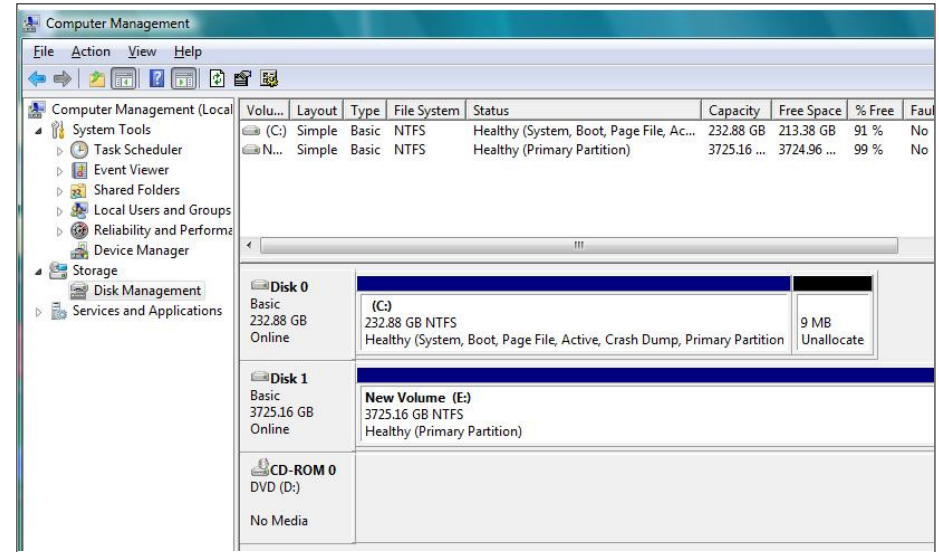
Computer Management

File Action View Help

Computer Management (Local
System Tools
Task Scheduler
Event Viewer
Shared Folders
Local Users and Groups
Reliability and Performa
Device Manager
Storage
Disk Management
Services and Applications

| Volu... | Layout | Type | File System | Status | Capacity | Free Space | % Free | Faul |
|---|---|---|---|---|---|---|---|---|
| (C:) | Simple | Basic | NTFS | Healthy (System, Boot, Page File, Ac... | 232.88 GB | 213.38 GB | 91 % | No |
| N... | Simple | Basic | NTFS | Healthy (Primary Partition) | 3725.16 ... | 3724.96 ... | 99 % | No |

Disk 0
Basic
232.88 GB
Online

(C:)
232.88 GB NTFS
Healthy (System, Boot, Page File, Active, Crash Dump, Primary Partition

9 MB
Unallocate

Disk 1
Basic
3725.16 GB
Online

New Volume (E:)
3725.16 GB NTFS
Healthy (Primary Partition)

CD-ROM 0
DVD (D:)

No Media